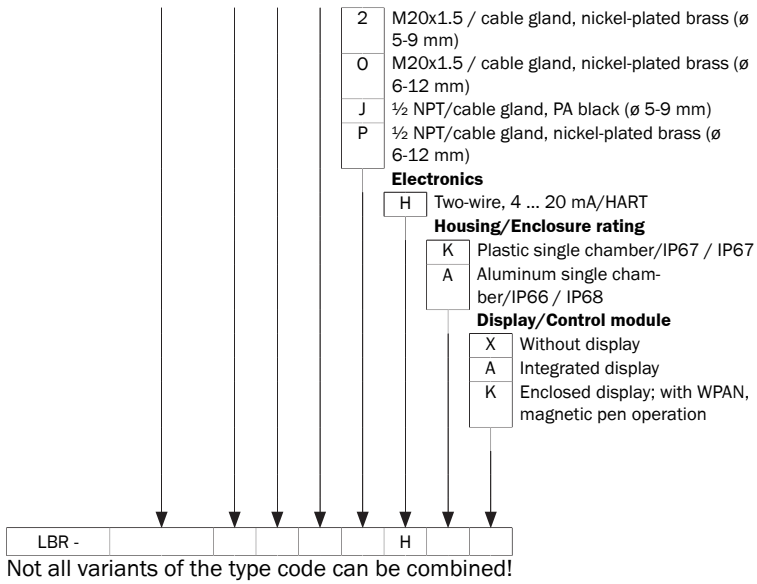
| | |
|---|---|
| 2 | M20x1.5 / cable gland, nickel-plated brass (ø 5-9 mm) |
| O | M20x1.5 / cable gland, nickel-plated brass (ø 6-12 mm) |
| J | ½ NPT/cable gland, PA black (ø 5-9 mm) |
| P | ½ NPT/cable gland, nickel-plated brass (ø 6-12 mm) |

**Electronics**

| | |
|---|---|
| H | Two-wire, 4 ... 20 mA/HART |

**Housing/Enclosure rating**

| | |
|---|---|
| K | Plastic single chamber/IP67 / IP67 |
| A | Aluminum single chamber/IP66 / IP68 |

**Display/Control module**

| | |
|---|---|
| X | Without display |
| A | Integrated display |
| K | Enclosed display; with WPAN, magnetic pen operation |

| LBR - | | | | | | H | | |
|---|---|---|---|---|---|---|---|---|

Not all variants of the type code can be combined!